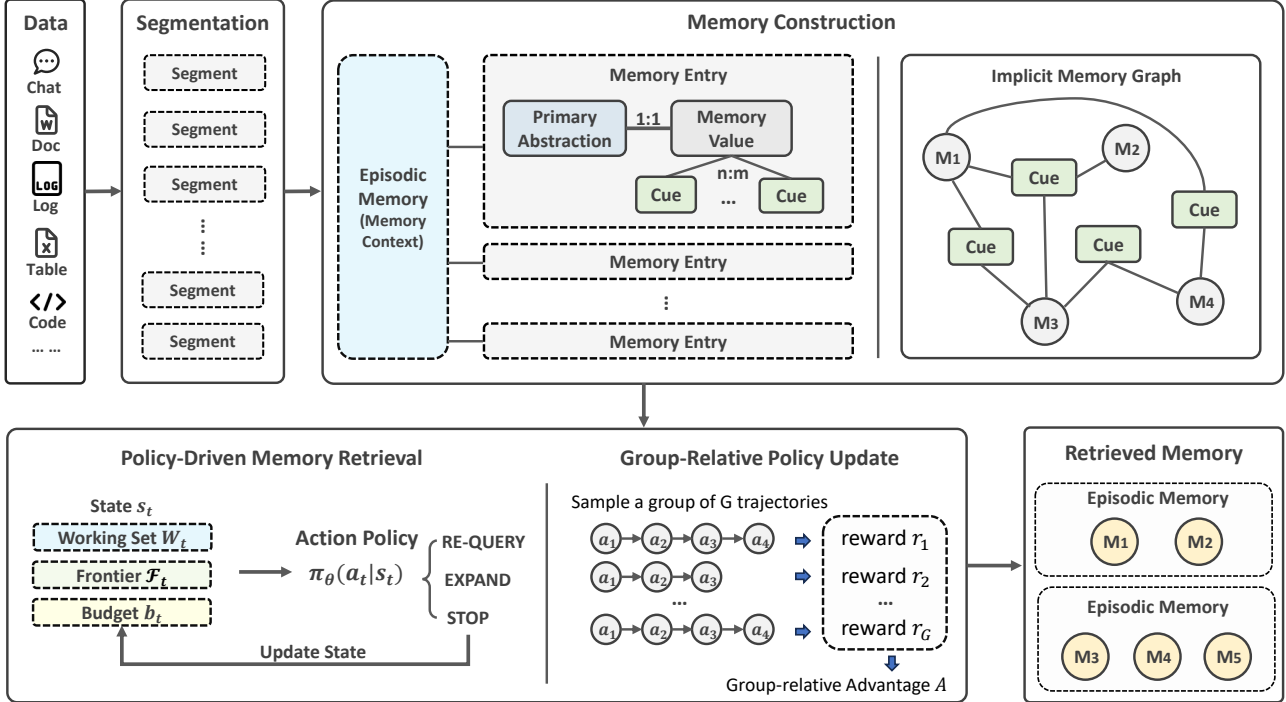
Data
Chat
Doc
Log
Table
Code
… …

Segmentation
Segment
Segment
Segment
⋮
Segment
Segment

Memory Construction

Episodic Memory (Memory Context)

Memory Entry
Primary Abstraction
1:1
Memory Value
n:m
Cue
…
Cue

Memory Entry
⋮
Memory Entry

Implicit Memory Graph
M1
M2
Cue
Cue
Cue
Cue
M3
M4

Policy-Driven Memory Retrieval
State $s_t$
Working Set $W_t$
Frontier $\mathcal{F}_t$
Budget $b_t$
Action Policy
$\pi_\theta(a_t|s_t)$
RE-QUERY
EXPAND
STOP
Update State

Group-Relative Policy Update
Sample a group of G trajectories
$a_1$ $a_2$ $a_3$ $a_4$ reward $r_1$
$a_1$ $a_2$ $a_3$ reward $r_2$
…
…
$a_1$ $a_2$ $a_3$ $a_4$ reward $r_G$
Group-relative Advantage $A$

Retrieved Memory
Episodic Memory
M1
M2
Episodic Memory
M3
M4
M5